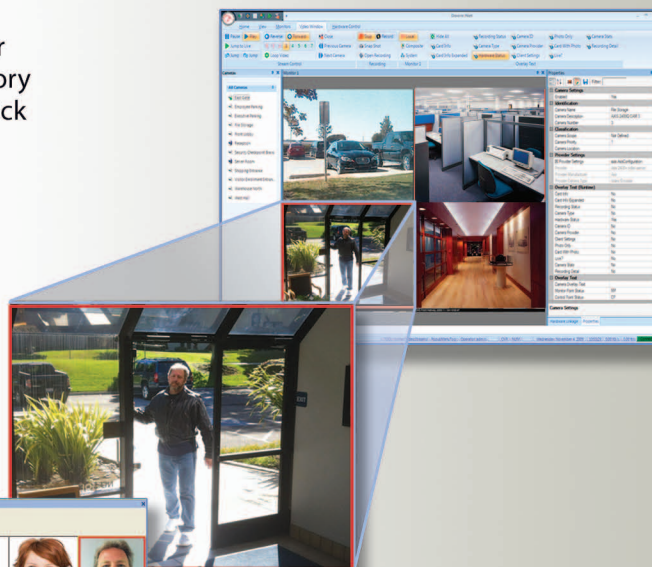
r
ory
ck

Home View Monitor Video Window Hardware Control

Cameras

All Cameras

Monitor 1

Properties

Camera Settings

Identification

Classification

Provider Settings

Overlay Text (Outdoor)

Overlay Text

Camera Settings

EXIT